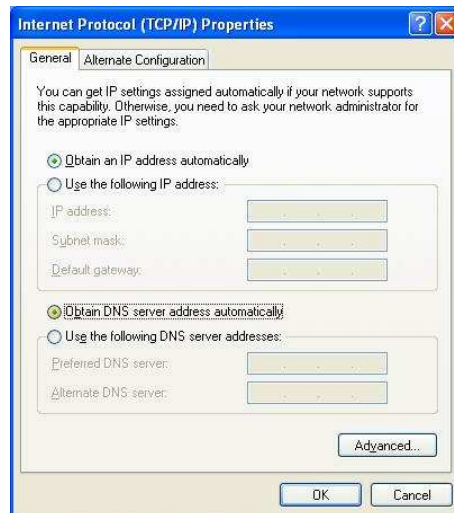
Internet Protocol (TCP/IP) Properties

?

X

General

Alternate Configuration

You can get IP settings assigned automatically if your network supports this capability. Otherwise, you need to ask your network administrator for the appropriate IP settings.

Obtain an IP address automatically

Use the following IP address:

IP address:

Subnet mask:

Default gateway:

Obtain DNS server address automatically

Use the following DNS server addresses:

Preferred DNS server:

Alternate DNS server:

Advanced...

OK

Cancel